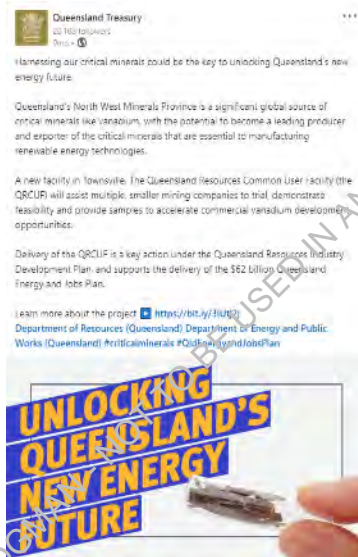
Queensland Treasury
22 768 followers
9mo •

Harnessing our critical minerals could be the key to unlocking Queensland's new energy future.

Queensland's North West Minerals Province is a significant global source of critical minerals like vanadium, with the potential to become a leading producer and exporter of the critical minerals that are essential to manufacturing renewable energy technologies.

A new facility in Townsville, The Queensland Resources Common User Facility (the QRCUF) will assist multiple, smaller mining companies to trial, demonstrate feasibility and provide samples to accelerate commercial vanadium development opportunities.

Delivery of the QRCUF is a key action under the Queensland Resources Industry Development Plan and supports the delivery of the $62 billion Queensland Energy and Jobs Plan.

Learn more about the project ➡ https://bit.ly/3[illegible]
Department of Resources (Queensland) Department of Energy and Public Works (Queensland) #criticalminerals #QldEnergyandJobsPlan

UNLOCKING QUEENSLAND'S NEW ENERGY FUTURE

NOT TO BE USED IN A